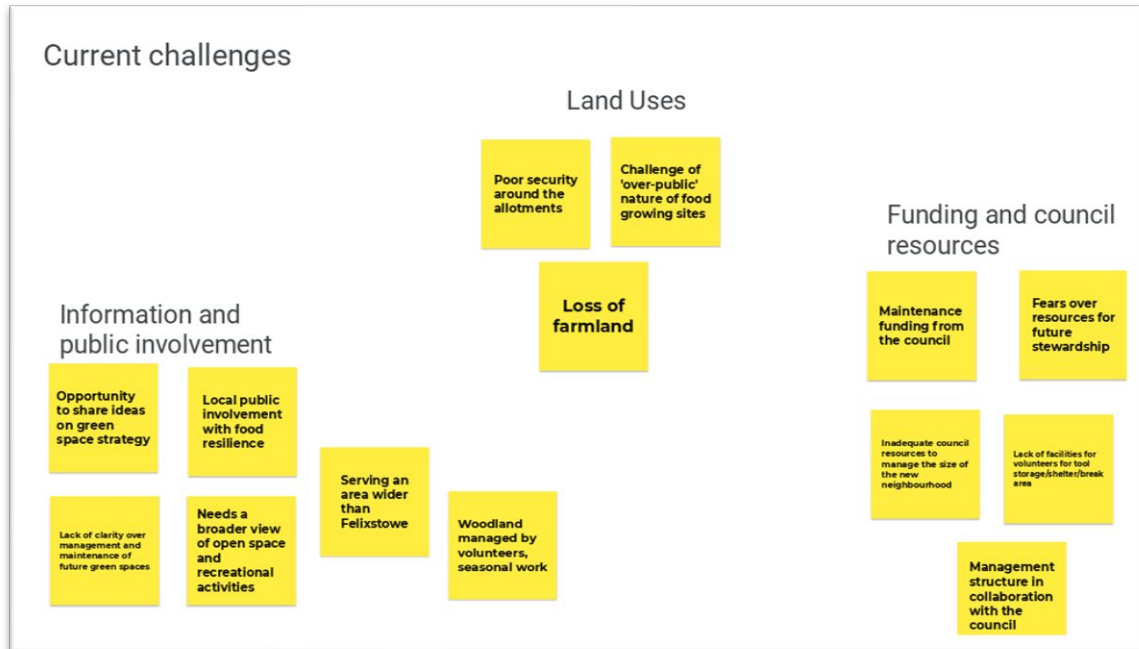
Current challenges

Land Uses

Poor security around the allotments

Challenge of 'over-public' nature of food growing sites

Loss of farmland

Funding and council resources

Maintenance funding from the council

Fears over resources for future stewardship

Inadequate council resources to manage the size of the new neighbourhood

Lack of facilities for volunteers for tool storage/shelter/break area

Management structure in collaboration with the council

Information and public involvement

Opportunity to share ideas on green space strategy

Local public involvement with food resilience

Lack of clarity over management and maintenance of future green spaces

Needs a broader view of open space and recreational activities

Serving an area wider than Felixstowe

Woodland managed by volunteers, seasonal work